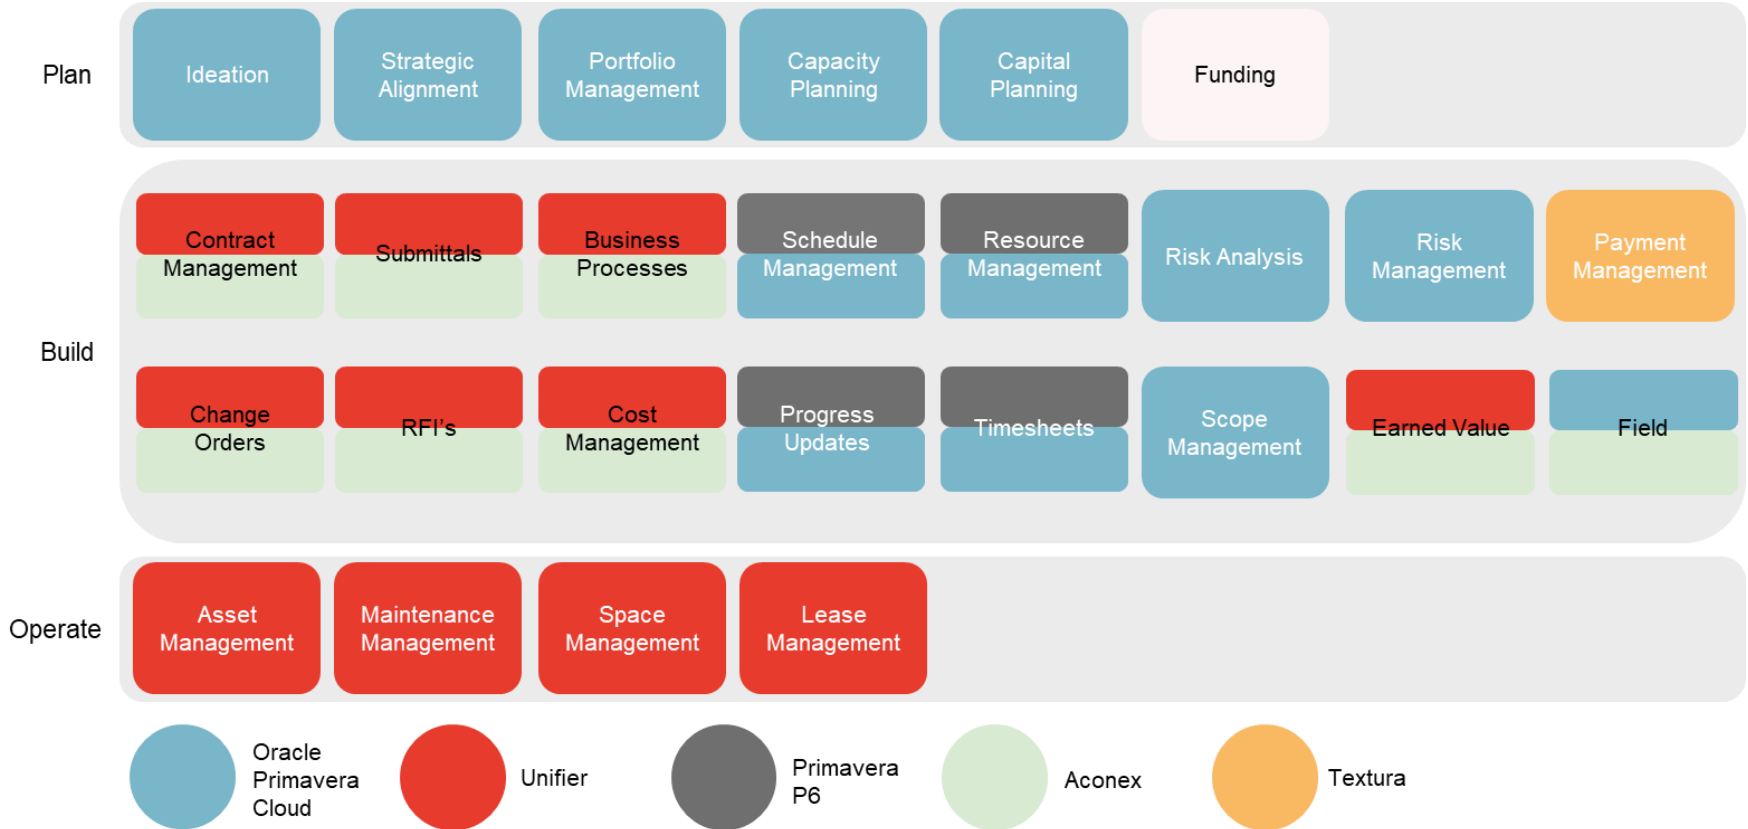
Plan

Ideation

Strategic Alignment

Portfolio Management

Capacity Planning

Capital Planning

Funding

Build

Contract Management

Submittals

Business Processes

Schedule Management

Resource Management

Risk Analysis

Risk Management

Payment Management

Change Orders

RFI's

Cost Management

Progress Updates

Timesheets

Scope Management

Earned Value

Field

Operate

Asset Management

Maintenance Management

Space Management

Lease Management

Oracle Primavera Cloud

Unifier

Primavera P6

Aconex

Textura